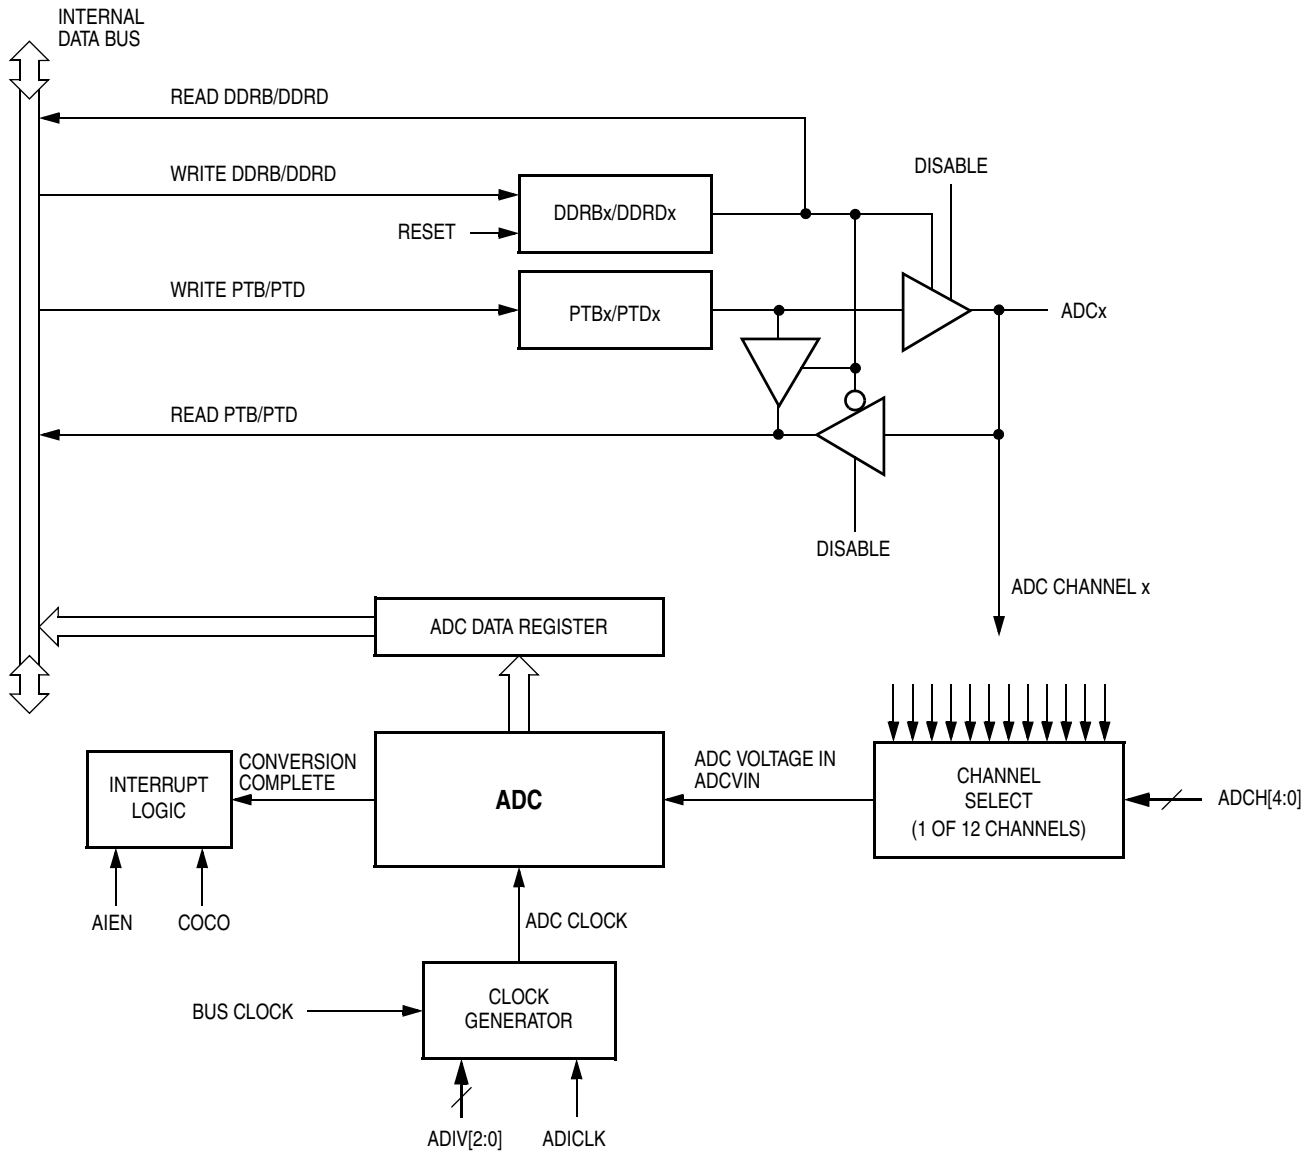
INTERNAL DATA BUS

READ DDRB/DDRD

WRITE DDRB/DDRD

DISABLE

RESET

DDRBx/DDRDx

WRITE PTB/PTD

PTBx/PTDx

ADCx

READ PTB/PTD

DISABLE

ADC CHANNEL x

ADC DATA REGISTER

INTERRUPT LOGIC

CONVERSION COMPLETE

ADC

ADC VOLTAGE IN ADCVIN

CHANNEL SELECT (1 OF 12 CHANNELS)

ADCH[4:0]

AIEN

COCO

ADC CLOCK

BUS CLOCK

CLOCK GENERATOR

ADIV[2:0]

ADICLK